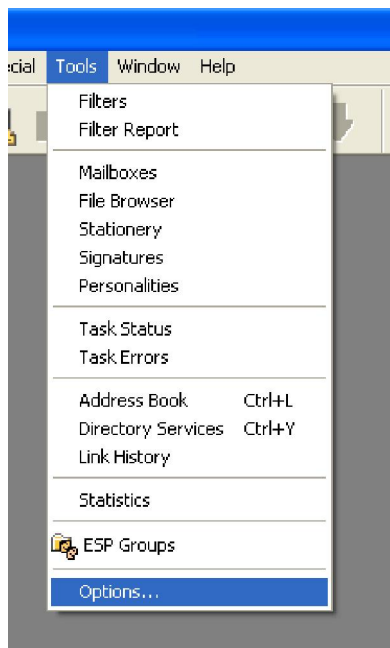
cial Tools Window Help

Filters
Filter Report

Mailboxes
File Browser
Stationery
Signatures
Personalities

Task Status
Task Errors

Address Book Ctrl+L
Directory Services Ctrl+Y
Link History

Statistics

ESP Groups

Options...